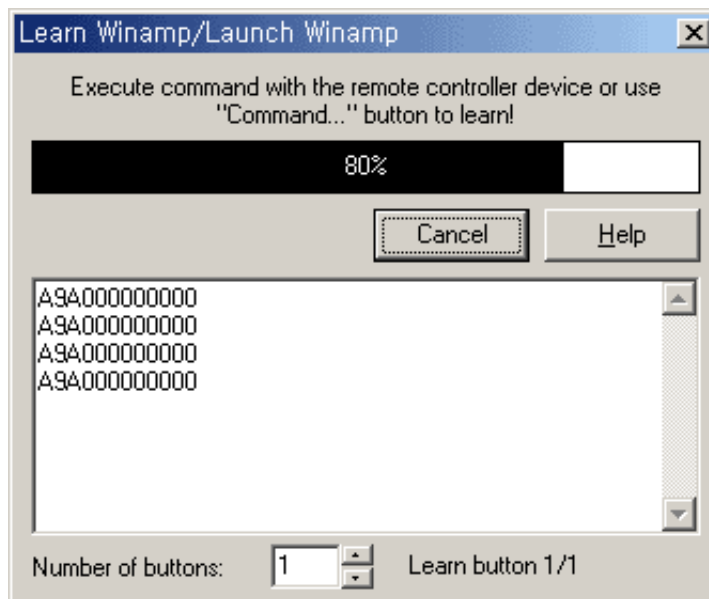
Learn Winamp/Launch Winamp

Execute command with the remote controller device or use "Command..." button to learn!

80%

Cancel

Help

A9A000000000
A9A000000000
A9A000000000
A9A000000000

Number of buttons: 1

Learn button 1/1